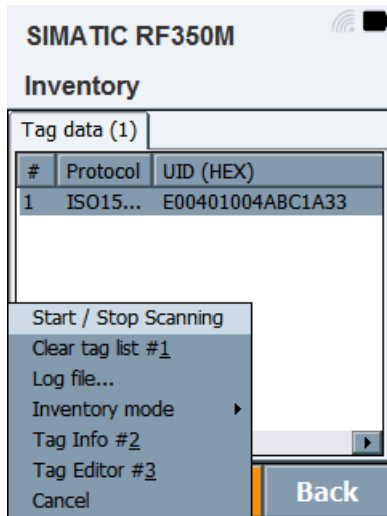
SIMATIC RF350M

Inventory

Tag data (1)

| # | Protocol | UID (HEX) |
|---|---|---|
| 1 | ISO15... | E00401004ABC1A33 |

Start / Stop Scanning
Clear tag list #1
Log file...
Inventory mode
Tag Info #2
Tag Editor #3
Cancel

Back